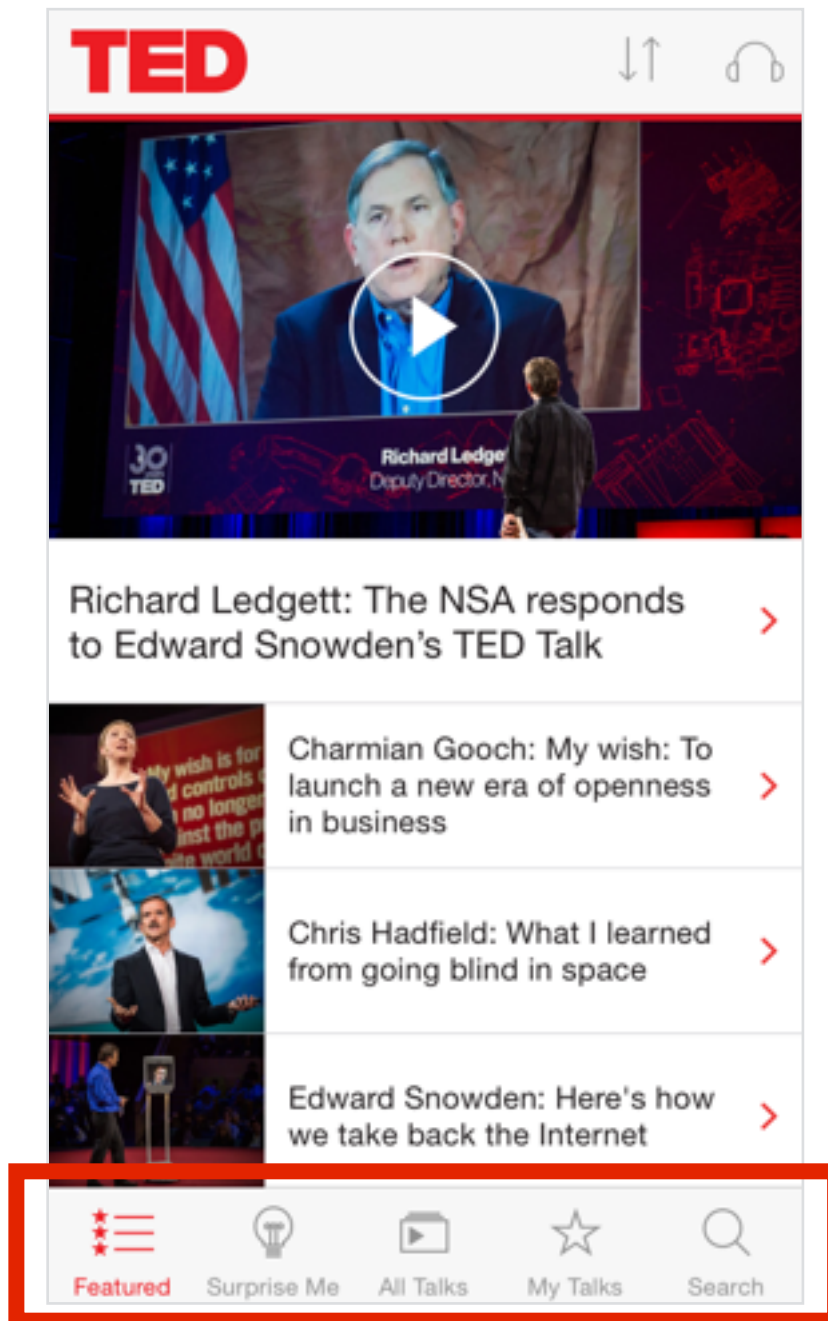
TED

30 TED

Richard Ledge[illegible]
Deputy Director, N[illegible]

Richard Ledgett: The NSA responds to Edward Snowden's TED Talk

Charmian Gooch: My wish: To launch a new era of openness in business

Chris Hadfield: What I learned from going blind in space

Edward Snowden: Here's how we take back the Internet

Featured Surprise Me All Talks My Talks Search